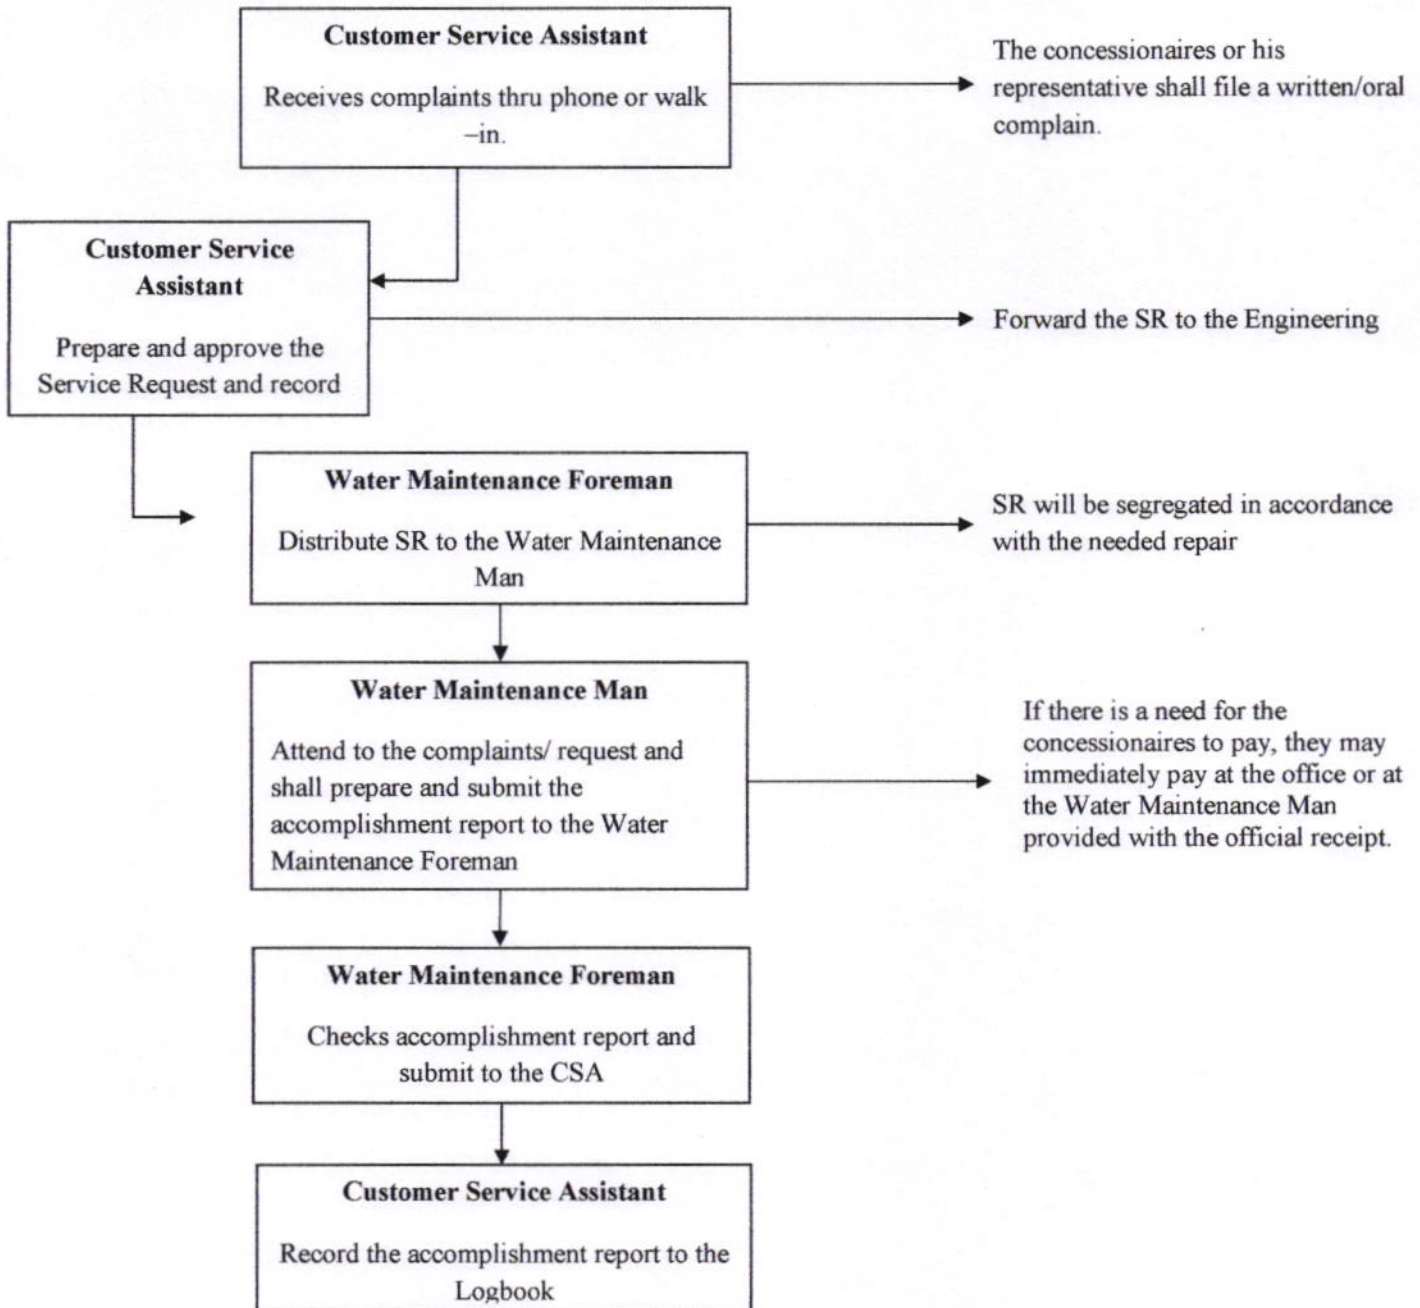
Customer Service Assistant

Receives complaints thru phone or walk –in.

The concessionaires or his representative shall file a written/oral complain.

Customer Service Assistant

Prepare and approve the Service Request and record

Forward the SR to the Engineering

Water Maintenance Foreman

Distribute SR to the Water Maintenance Man

SR will be segregated in accordance with the needed repair

Water Maintenance Man

Attend to the complaints/ request and shall prepare and submit the accomplishment report to the Water Maintenance Foreman

If there is a need for the concessionaires to pay, they may immediately pay at the office or at the Water Maintenance Man provided with the official receipt.

Water Maintenance Foreman

Checks accomplishment report and submit to the CSA

Customer Service Assistant

Record the accomplishment report to the Logbook